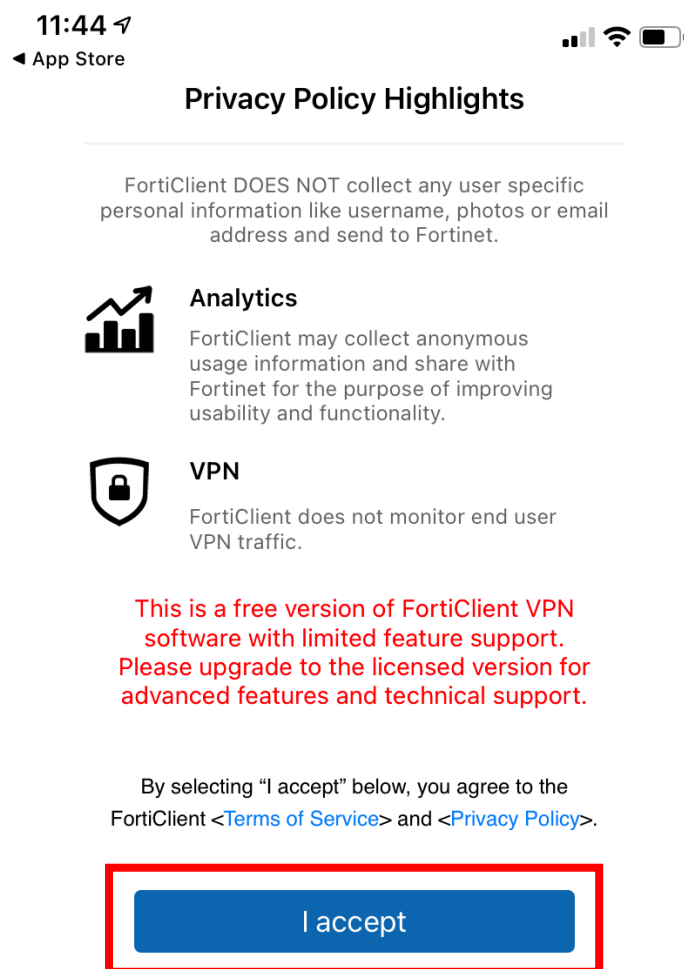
11:44
◀ App Store

Privacy Policy Highlights

FortiClient DOES NOT collect any user specific personal information like username, photos or email address and send to Fortinet.

Analytics
FortiClient may collect anonymous usage information and share with Fortinet for the purpose of improving usability and functionality.

VPN
FortiClient does not monitor end user VPN traffic.

This is a free version of FortiClient VPN software with limited feature support. Please upgrade to the licensed version for advanced features and technical support.

By selecting “I accept” below, you agree to the FortiClient <Terms of Service> and <Privacy Policy>.

I accept